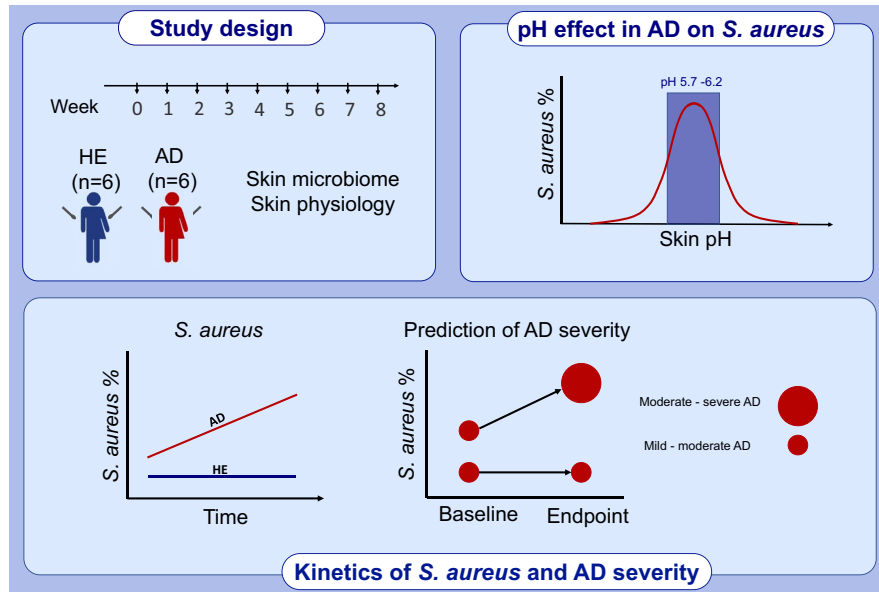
Study design

Week 0 1 2 3 4 5 6 7 8

HE (n=6)

AD (n=6)

Skin microbiome
Skin physiology

pH effect in AD on *S. aureus*

pH 5.7 -6.2

*S. aureus* %

Skin pH

*S. aureus*

*S. aureus* %

AD

HE

Time

Prediction of AD severity

*S. aureus* %

Baseline

Endpoint

Moderate - severe AD

Mild - moderate AD

Kinetics of *S. aureus* and AD severity